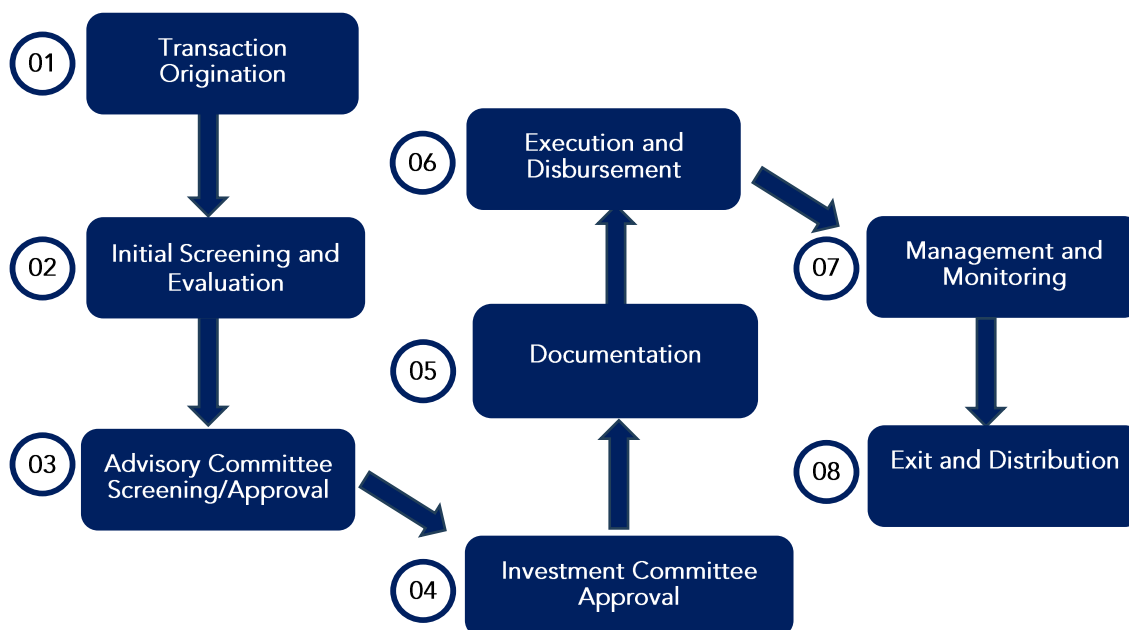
01 Transaction Origination

02 Initial Screening and Evaluation

03 Advisory Committee Screening/Approval

04 Investment Committee Approval

05 Documentation

06 Execution and Disbursement

07 Management and Monitoring

08 Exit and Distribution